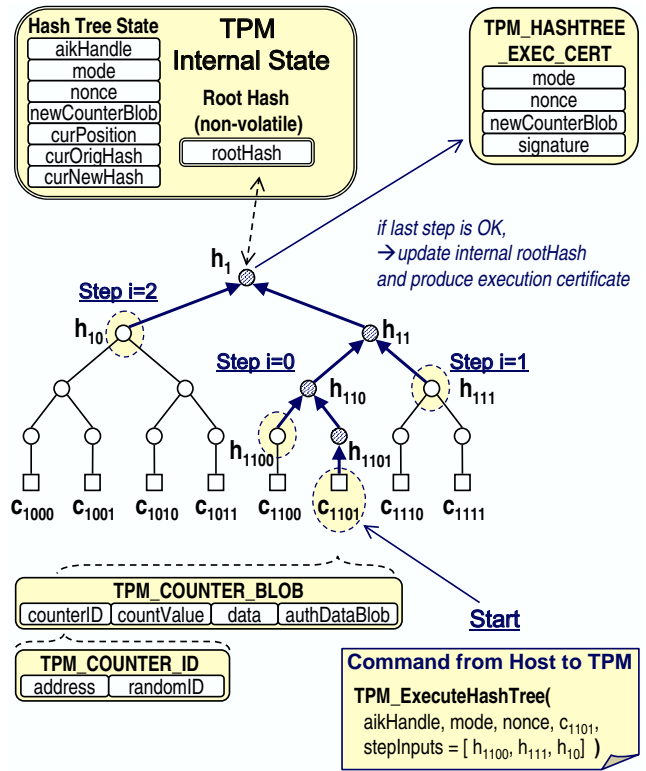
Hash Tree State
aikHandle
mode
nonce
newCounterBlob
curPosition
curOrigHash
curNewHash

TPM
Internal State

Root Hash
(non-volatile)
rootHash

TPM_HASHTREE
_EXEC_CERT
mode
nonce
newCounterBlob
signature

if last step is OK,
→update internal rootHash
and produce execution certificate

$h_1$

Step i=2

$h_{10}$

$h_{11}$

Step i=0

Step i=1

$h_{110}$

$h_{111}$

$h_{1100}$

$h_{1101}$

$c_{1000}$ $c_{1001}$ $c_{1010}$ $c_{1011}$ $c_{1100}$ $c_{1101}$ $c_{1110}$ $c_{1111}$

TPM_COUNTER_BLOB
| counterID | countValue | data | authDataBlob |
|---|---|---|---|

Start

TPM_COUNTER_ID
| address | randomID |
|---|---|

Command from Host to TPM
TPM_ExecuteHashTree(
aikHandle, mode, nonce, $c_{1101}$,
stepInputs = [ $h_{1100}$, $h_{111}$, $h_{10}$] )